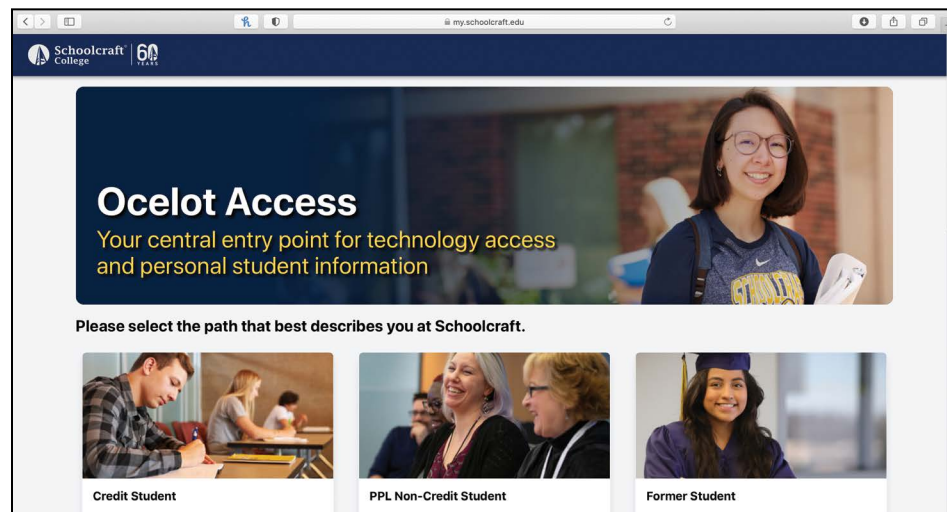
my.schoolcraft.edu

Schoolcraft College 60 YEARS

Ocelot Access

Your central entry point for technology access and personal student information

Please select the path that best describes you at Schoolcraft.

Credit Student

PPL Non-Credit Student

Former Student